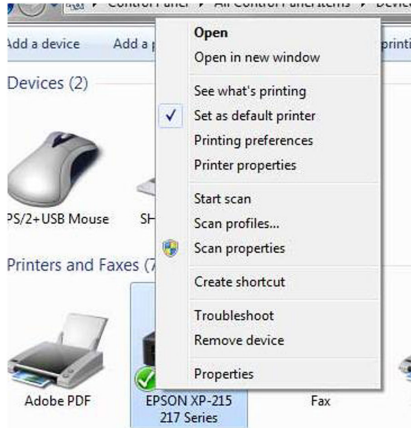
Control Panel ▸ All Control Panel Items ▸ Device

Add a device
Add a p
printin

Devices (2)

PS/2+USB Mouse
SH

Printers and Faxes (7

Adobe PDF
EPSON XP-215 217 Series
Fax

Open
Open in new window
See what's printing
Set as default printer
Printing preferences
Printer properties
Start scan
Scan profiles...
Scan properties
Create shortcut
Troubleshoot
Remove device
Properties